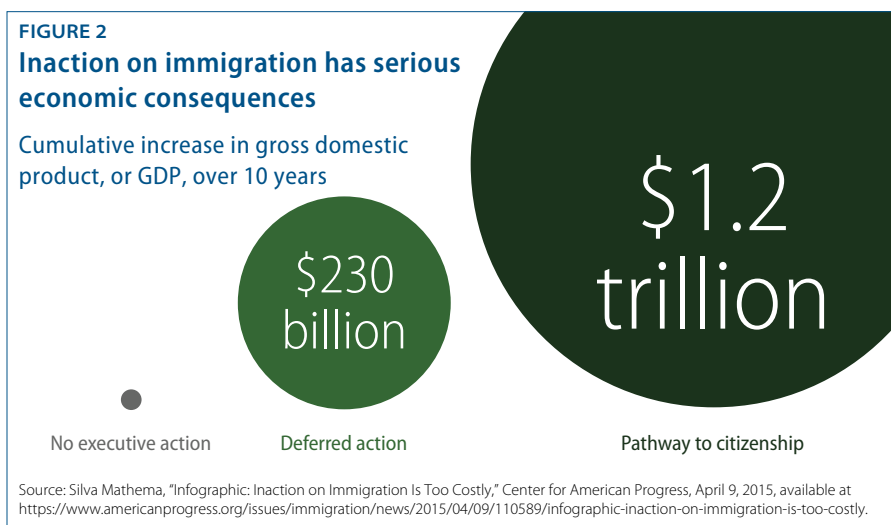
FIGURE 2

Inaction on immigration has serious economic consequences

Cumulative increase in gross domestic product, or GDP, over 10 years

$230 billion

$1.2 trillion

No executive action

Deferred action

Pathway to citizenship

Source: Silva Mathema, "Infographic: Inaction on Immigration Is Too Costly," Center for American Progress, April 9, 2015, available at https://www.americanprogress.org/issues/immigration/news/2015/04/09/110589/infographic-inaction-on-immigration-is-too-costly.